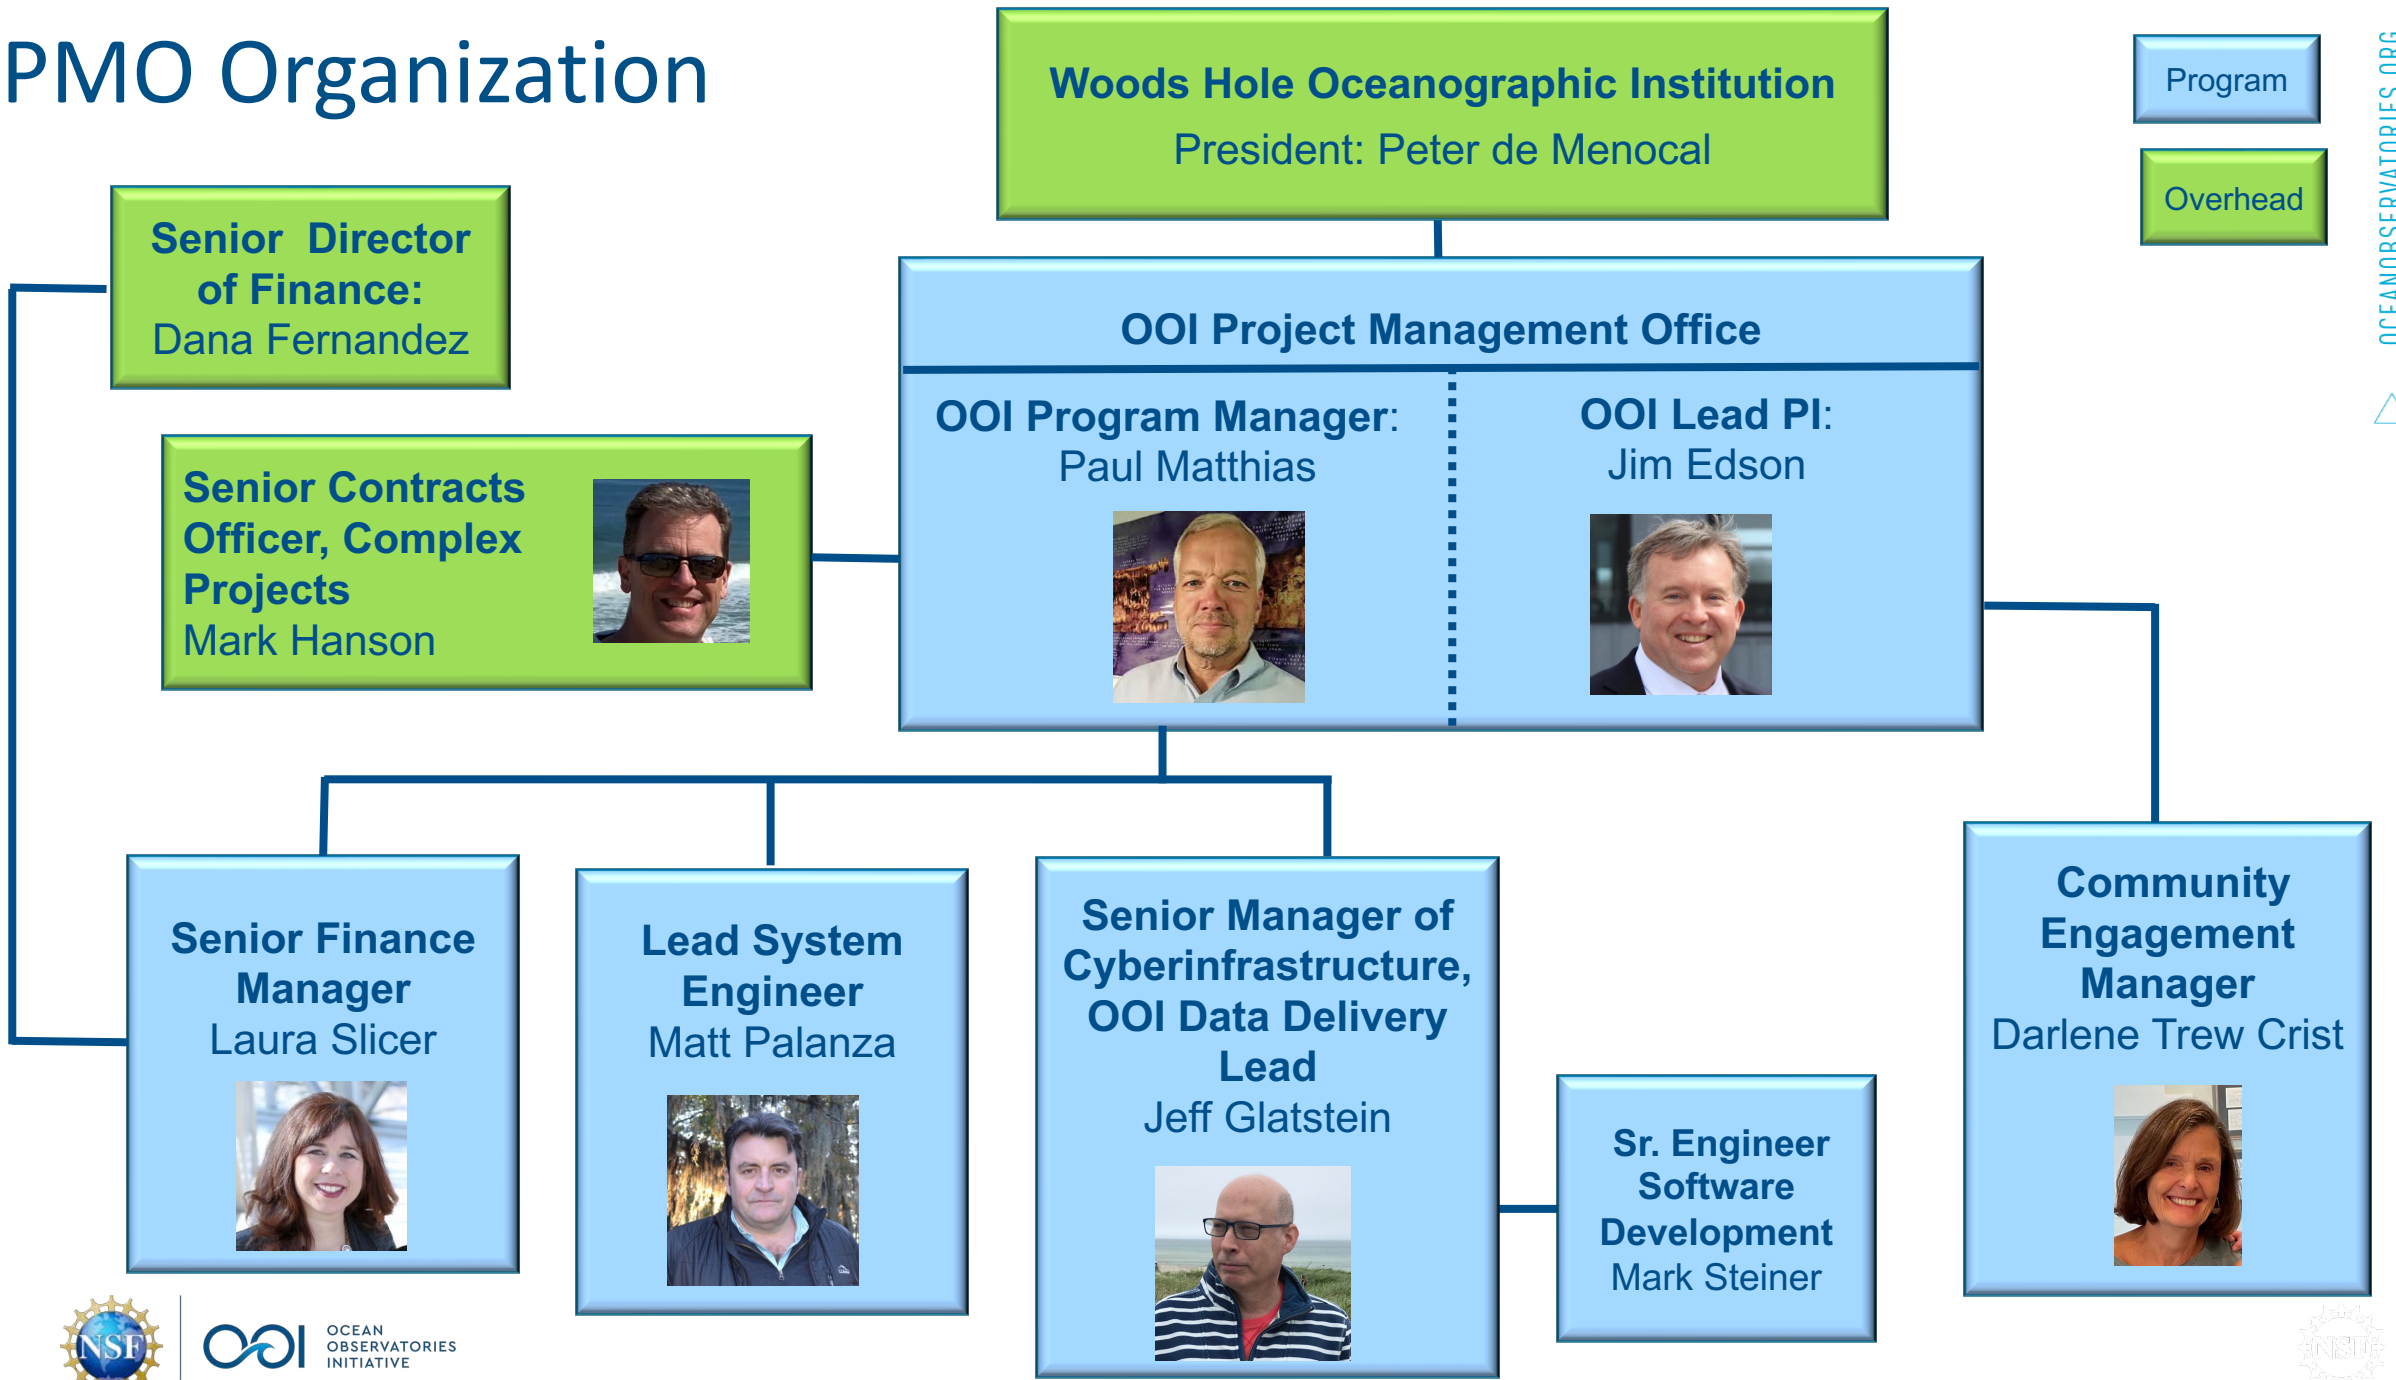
PMO Organization

Woods Hole Oceanographic Institution
President: Peter de Menocal

Program

Overhead

OCEANOBSERVATORIES.ORG

Senior Director of Finance:
Dana Fernandez

Senior Contracts Officer, Complex Projects
Mark Hanson

OOI Project Management Office

OOI Program Manager:
Paul Matthias

OOI Lead PI:
Jim Edson

Senior Finance Manager
Laura Slicer

Lead System Engineer
Matt Palanza

Senior Manager of Cyberinfrastructure, OOI Data Delivery Lead
Jeff Glatstein

Sr. Engineer Software Development
Mark Steiner

Community Engagement Manager
Darlene Trew Crist

NSF

OOI OCEAN OBSERVATORIES INITIATIVE

NSF